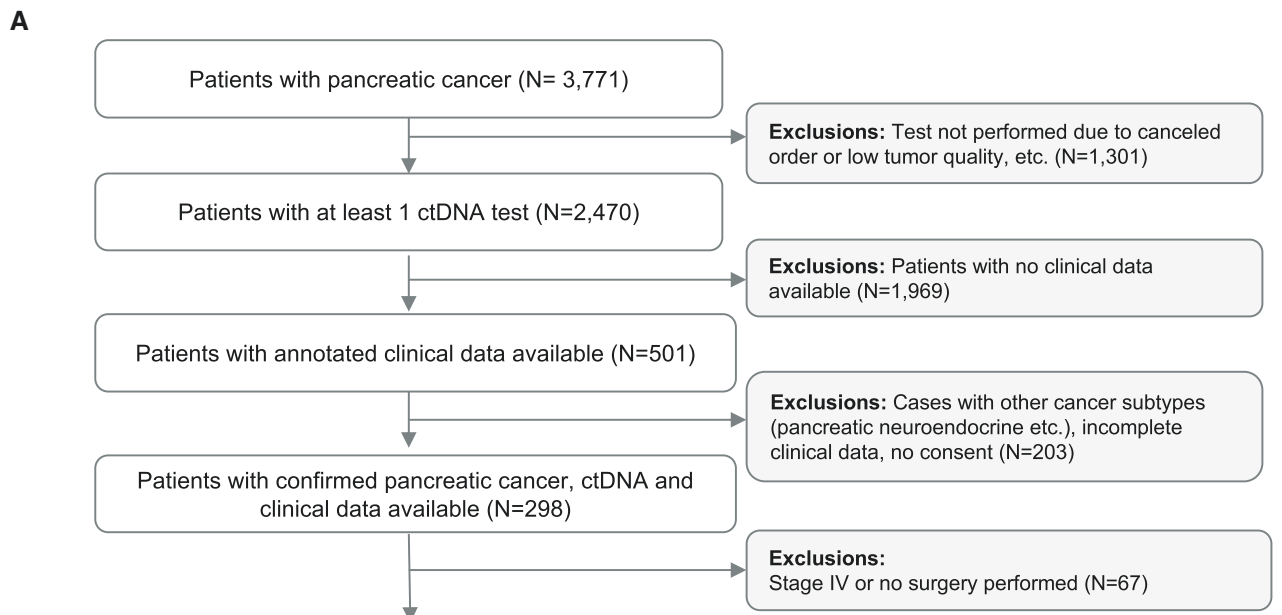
A

Patients with pancreatic cancer (N= 3,771)

Exclusions: Test not performed due to canceled order or low tumor quality, etc. (N=1,301)

Patients with at least 1 ctDNA test (N=2,470)

Exclusions: Patients with no clinical data available (N=1,969)

Patients with annotated clinical data available (N=501)

Exclusions: Cases with other cancer subtypes (pancreatic neuroendocrine etc.), incomplete clinical data, no consent (N=203)

Patients with confirmed pancreatic cancer, ctDNA and clinical data available (N=298)

Exclusions:
Stage IV or no surgery performed (N=67)